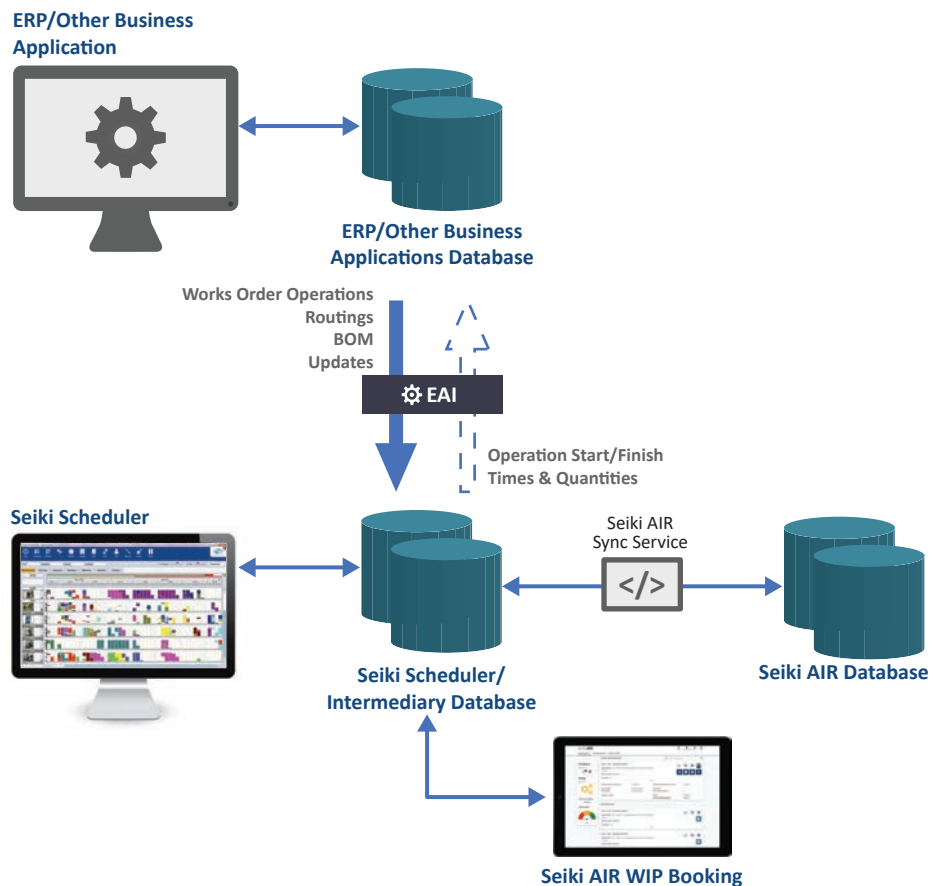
ERP/Other Business Application

ERP/Other Business Applications Database

Works Order Operations
Routings
BOM
Updates

EAI

Operation Start/Finish Times & Quantities

Seiki Scheduler

Seiki AIR Sync Service

</>

Seiki Scheduler/ Intermediary Database

Seiki AIR Database

Seiki AIR WIP Booking